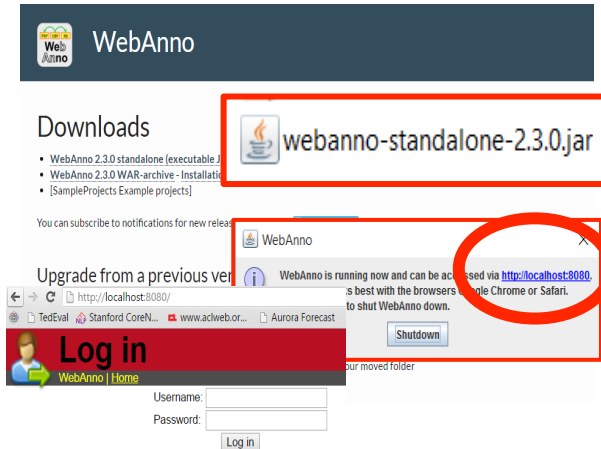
Web Anno

WebAnno

Downloads

WebAnno 2.3.0 standalone (executable J

WebAnno 2.3.0 WAR-archive - Installatio

[SampleProjects Example projects]

You can subscribe to notifications for new releas

Upgrade from a previous ver

webanno-standalone-2.3.0.jar

WebAnno

WebAnno is running now and can be accessed via http://localhost:8080. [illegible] s best with the browsers Google Chrome or Safari. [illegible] to shut WebAnno down.

Shutdown

our moved folder

http://localhost:8080/

TedEval Stanford CoreN... www.aclweb.or... Aurora Forecast

Log in

WebAnno | Home

Username:

Password:

Log in